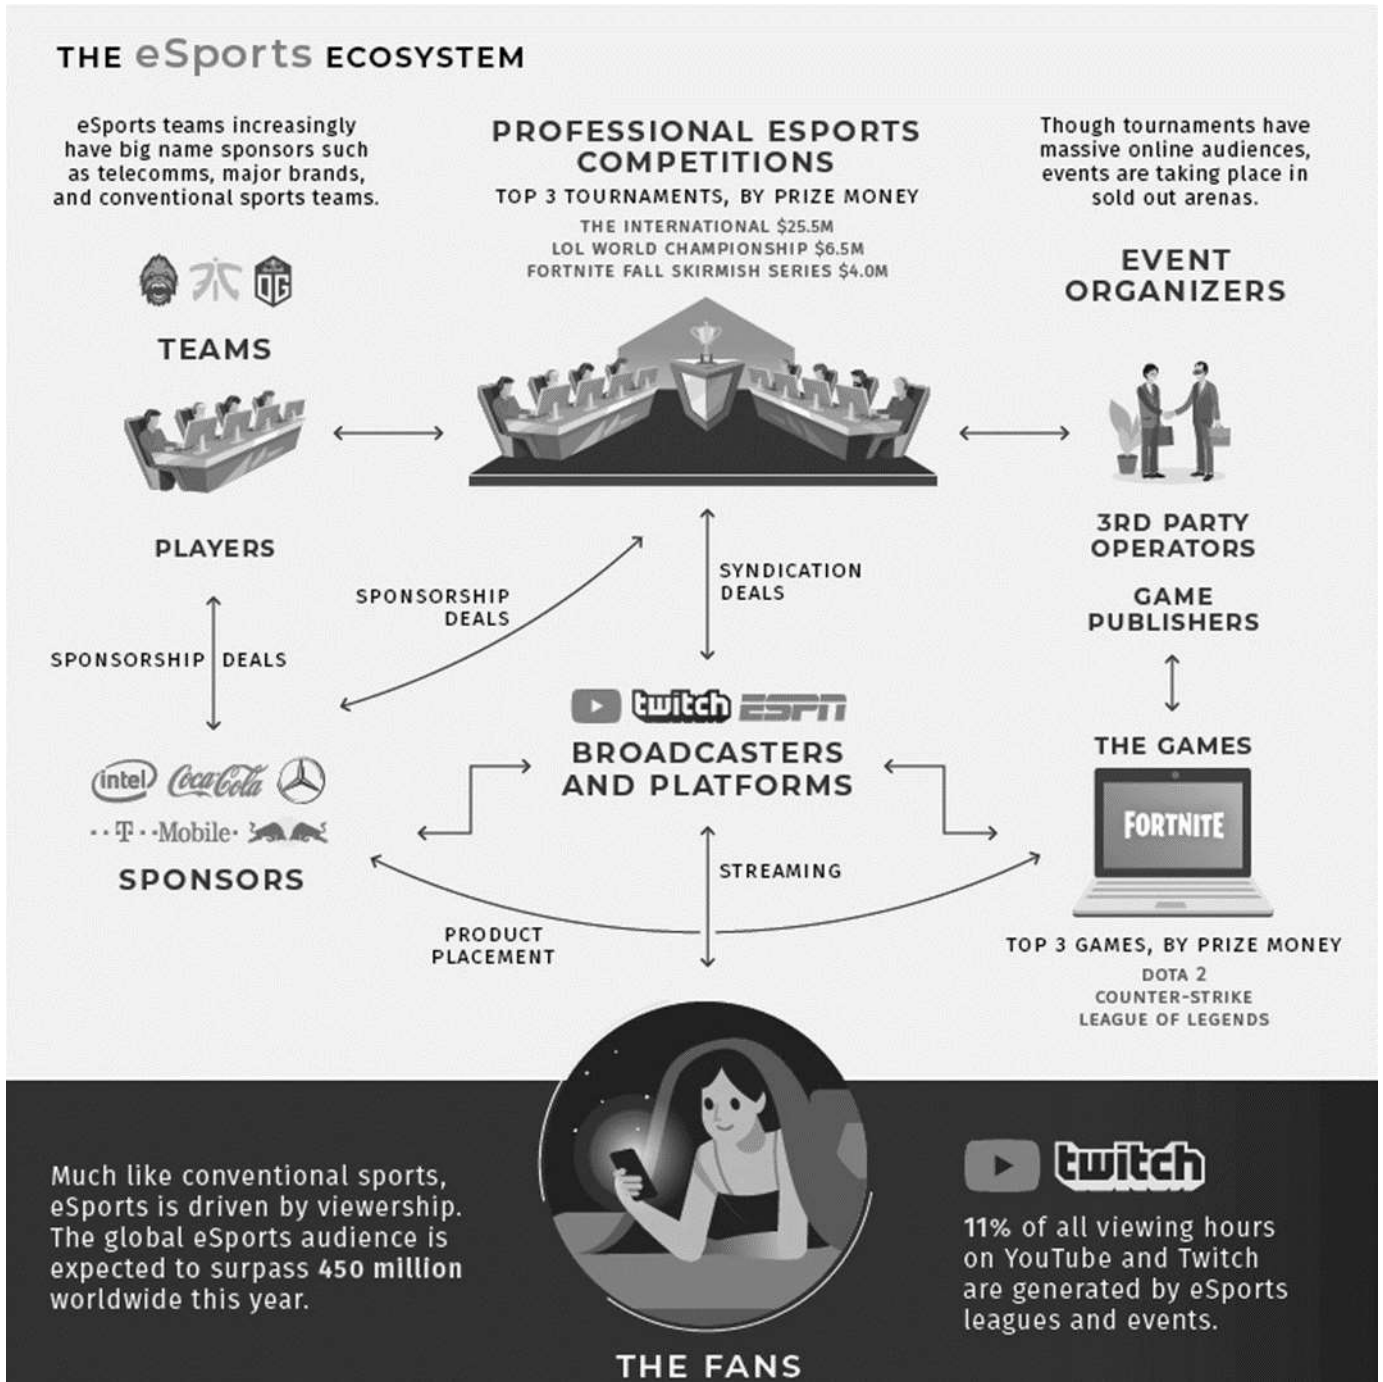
THE eSports ECOSYSTEM

eSports teams increasingly have big name sponsors such as telecomms, major brands, and conventional sports teams.

PROFESSIONAL ESPORTS COMPETITIONS

TOP 3 TOURNAMENTS, BY PRIZE MONEY

THE INTERNATIONAL $25.5M
LOL WORLD CHAMPIONSHIP $6.5M
FORTNITE FALL SKIRMISH SERIES $4.0M

Though tournaments have massive online audiences, events are taking place in sold out arenas.

EVENT ORGANIZERS

TEAMS

PLAYERS

3RD PARTY OPERATORS

GAME PUBLISHERS

SPONSORSHIP DEALS

SYNDICATION DEALS

SPONSORSHIP DEALS

twitch ESPN

BROADCASTERS AND PLATFORMS

THE GAMES

FORTNITE

intel Coca-Cola T-Mobile

SPONSORS

STREAMING

PRODUCT PLACEMENT

TOP 3 GAMES, BY PRIZE MONEY

DOTA 2
COUNTER-STRIKE
LEAGUE OF LEGENDS

Much like conventional sports, eSports is driven by viewership. The global eSports audience is expected to surpass 450 million worldwide this year.

twitch

11% of all viewing hours on YouTube and Twitch are generated by eSports leagues and events.

THE FANS